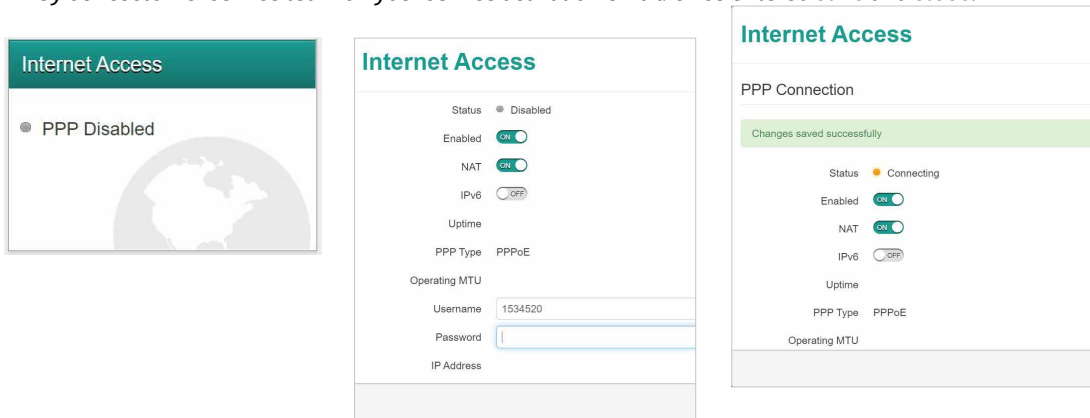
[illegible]

Internet Access

PPP Disabled

Internet Access

Status Disabled

Enabled ON

NAT ON

IPv6 OFF

Uptime

PPP Type PPPoE

Operating MTU

Username 1534520

Password

IP Address

Internet Access

PPP Connection

Changes saved successfully

Status Connecting

Enabled ON

NAT ON

IPv6 OFF

Uptime

PPP Type PPPoE

Operating MTU